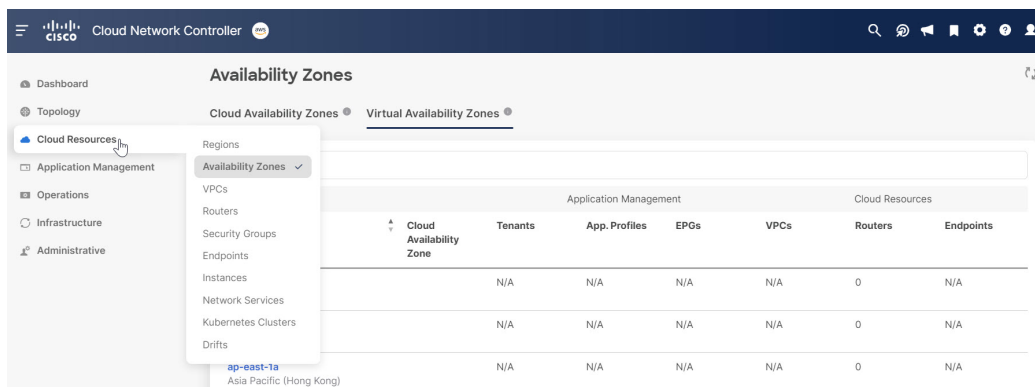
cisco Cloud Network Controller aws

Dashboard
Topology
Cloud Resources
Application Management
Operations
Infrastructure
Administrative

Availability Zones

Cloud Availability Zones Virtual Availability Zones

Regions
Availability Zones ✓
VPCs
Routers
Security Groups
Endpoints
Instances
Network Services
Kubernetes Clusters
Drifts

| | Cloud Availability Zone | Tenants | App. Profiles | EPGs | VPCs | Routers | Endpoints |
|---|---|---|---|---|---|---|---|
| | | Application Management | | | | Cloud Resources | |
| | | N/A | N/A | N/A | N/A | 0 | N/A |
| | | N/A | N/A | N/A | N/A | 0 | N/A |
| ap-east-1a Asia Pacific (Hong Kong) | | N/A | N/A | N/A | N/A | 0 | N/A |